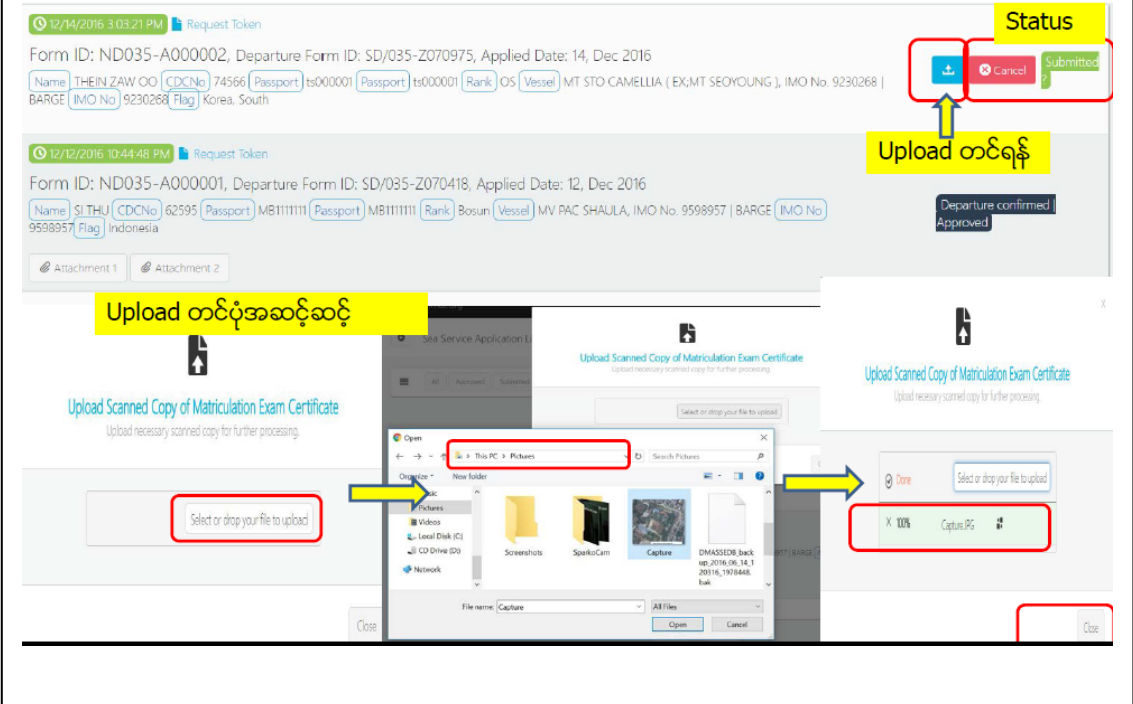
12/14/2016 3:03:21 PM Request Token

Status

Form ID: ND035-A000002, Departure Form ID: SD/035-Z070975, Applied Date: 14, Dec 2016

Name THEIN ZAW OO CDCNo 74566 Passport ts000001 Passport ts000001 Rank OS Vessel MT STO CAMELLIA ( EX;MT SEOYOUNG ), IMO No. 9230268 | BARGE IMO No 9230268 Flag Korea, South

Cancel Submitted ?

Upload တင်ရန်

12/12/2016 10:44:48 PM Request Token

Form ID: ND035-A000001, Departure Form ID: SD/035-Z070418, Applied Date: 12, Dec 2016

Name SI THU CDCNo 62595 Passport MB1111111 Passport MB1111111 Rank Bosun Vessel MV PAC SHAULA, IMO No. 9598957 | BARGE IMO No 9598957 Flag Indonesia

Departure confirmed | Approved

Attachment 1 Attachment 2

Upload တင်ပုံအဆင့်ဆင့်

Upload Scanned Copy of Matriculation Exam Certificate
Upload necessary scanned copy for further processing.

Select or drop your file to upload

Close

Sea Service Application

Upload Scanned Copy of Matriculation Exam Certificate
Upload necessary scanned copy for further processing.

Select or drop your file to upload

Open

This PC > Pictures

Search Pictures

Organize New folder

Music
Pictures
Videos
Local Disk (C:)
CD Drive (D:)
Network

Screenshots SparkoCam Capture DMASSEDB_backup_2016_06_14_120316_1978448.bak

File name: Capture

All Files

Open Cancel

X

Upload Scanned Copy of Matriculation Exam Certificate
Upload necessary scanned copy for further processing.

Done

Select or drop your file to upload

X 100% Capture.JPG

Close